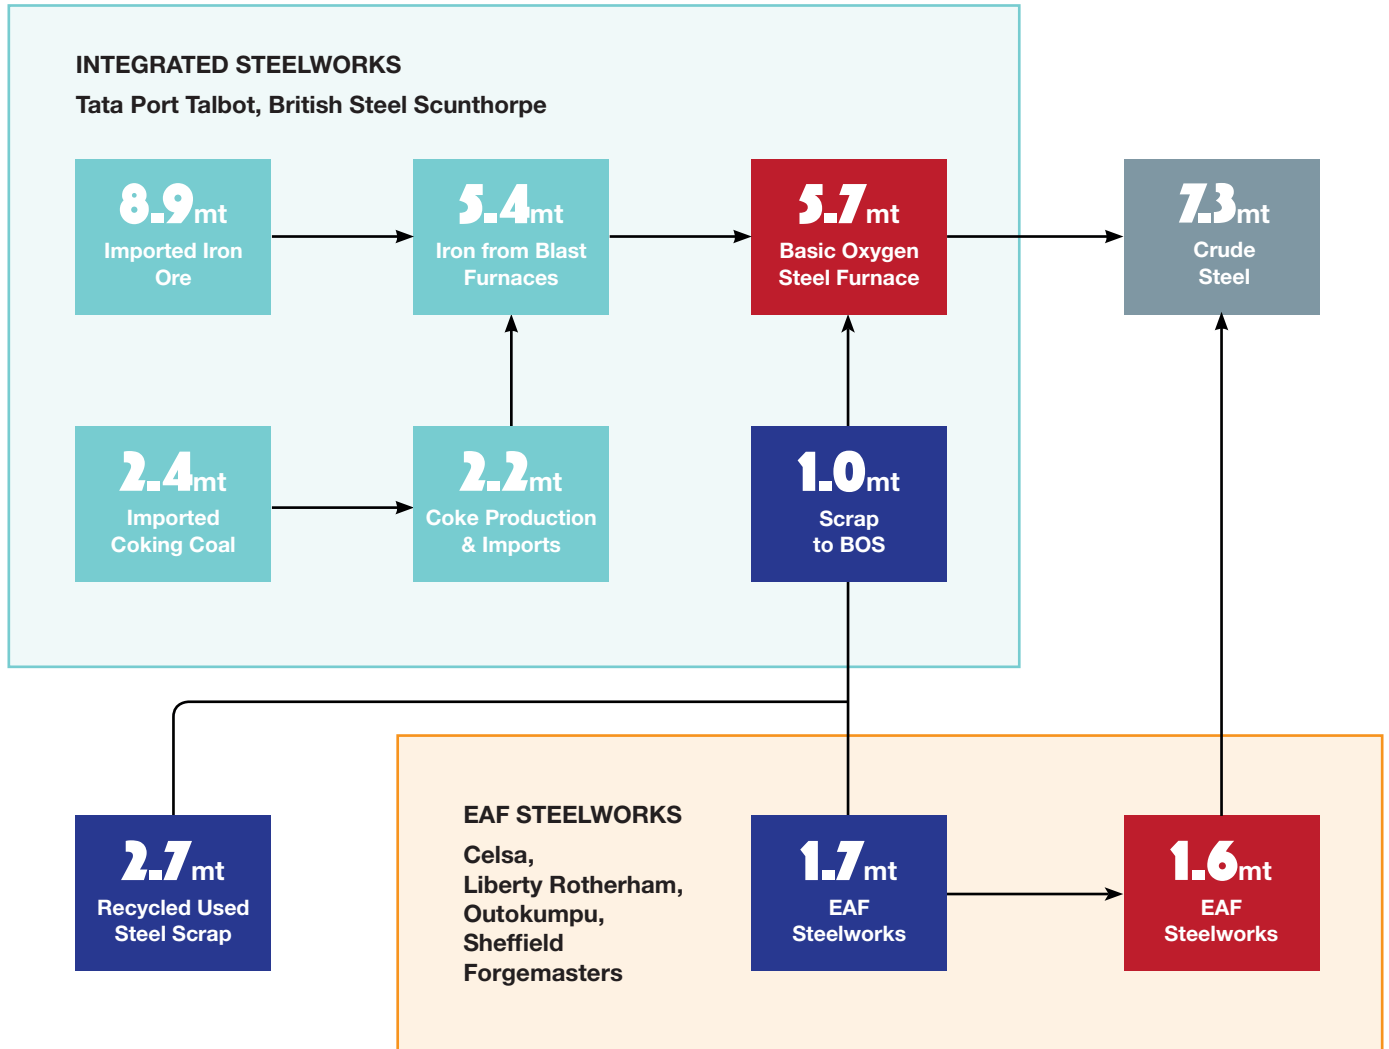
INTEGRATED STEELWORKS

Tata Port Talbot, British Steel Scunthorpe

8.9mt
Imported Iron Ore

5.4mt
Iron from Blast Furnaces

5.7mt
Basic Oxygen Steel Furnace

7.3mt
Crude Steel

2.4mt
Imported Coking Coal

2.2mt
Coke Production & Imports

1.0mt
Scrap to BOS

2.7mt
Recycled Used Steel Scrap

EAF STEELWORKS

Celsa,
Liberty Rotherham,
Outokumpu,
Sheffield
Forgemasters

1.7mt
EAF Steelworks

1.6mt
EAF Steelworks